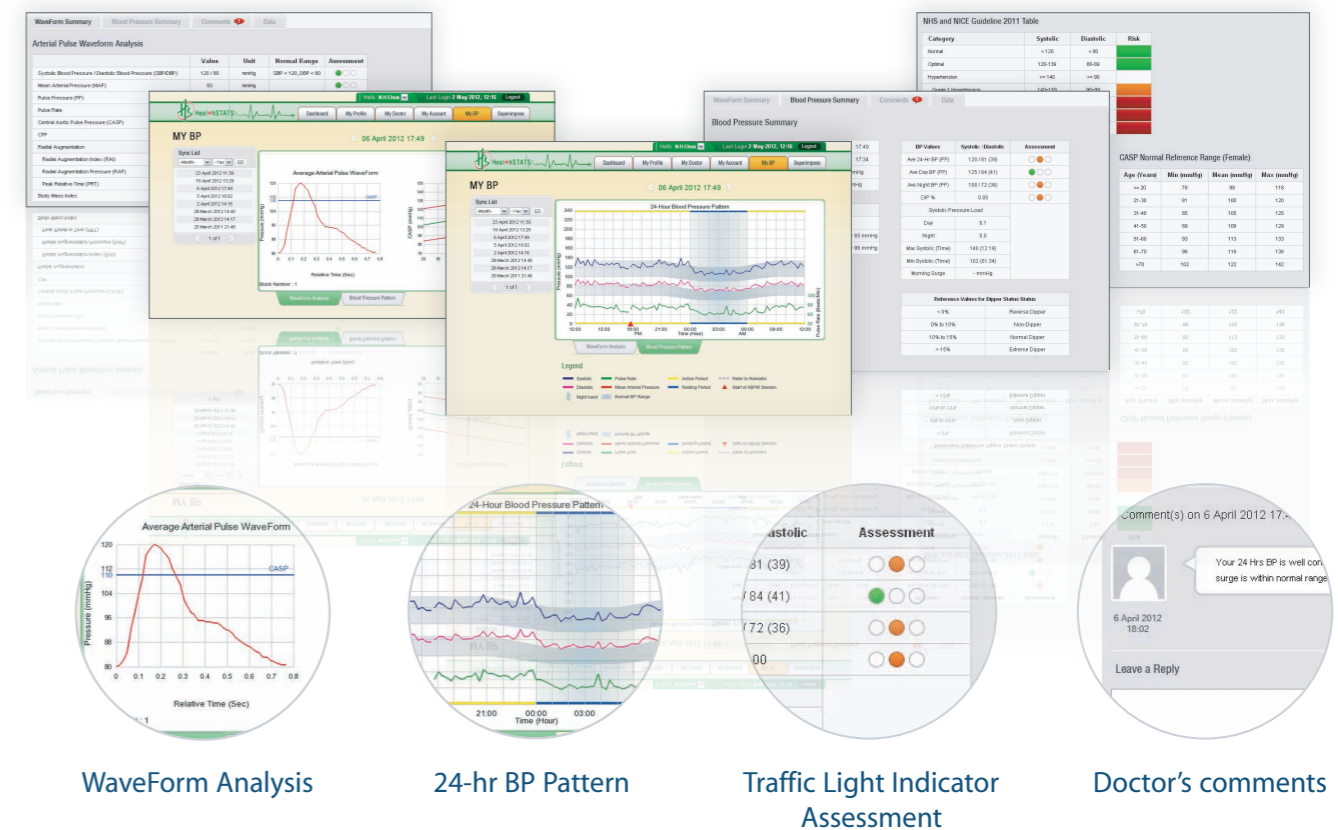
WaveForm Summary | Blood Pressure Summary | Comments | Data

Arterial Pulse Waveform Analysis

| | Value | Unit | Normal Range | Assessment |
|---|---|---|---|---|
| Systolic Blood Pressure / Diastolic Blood Pressure (SBP/DBP) | 120 / 80 | mmHg | SBP < 120, DBP < 80 | |
| Mean Arterial Pressure (MAP) | 93 | mmHg | | |
| Pulse Pressure (PP) | | | | |
| Pulse Rate | | | | |
| Central Aortic Pulse Pressure (CASP) | | | | |
| CPP | | | | |
| Radial Augmentation | | | | |
| Radial Augmentation Index (RAI) | | | | |
| Radial Augmentation Pressure (RAP) | | | | |
| Peak Relative Time (PRT) | | | | |
| Body Mass Index | | | | |

Heal+hSTATS
Dashboard | My Profile | My Doctor | My Account | My BP | Superimpose

MY BP
06 April 2012 17:49

Sync List
23 April 2012 11:39
19 April 2012 13:29
6 April 2012 17:49
5 April 2012 10:02
2 April 2012 14:10
29 March 2012 14:40
28 March 2012 14:17
25 March 2011 21:40

Average Arterial Pulse WaveForm
Relative Time (Sec)
Block Number : 1
WaveForm Analysis | Blood Pressure Pattern

24-Hour Blood Pressure Pattern
Time (Hour)

Legend
Systolic | Pulse Rate | Active Period | Refer to Remarks
Diastolic | Mean Arterial Pressure | Resting Period | Start of ABPM Session
Night band | Normal BP Range

NHS and NICE Guideline 2011 Table

| Category | Systolic | Diastolic | Risk |
|---|---|---|---|
| Normal | < 120 | < 80 | |
| Optimal | 120-139 | 80-89 | |
| Hypertension | >= 140 | >= 90 | |
| Grade 1 Hypertension | 140-159 | 90-99 | |

Blood Pressure Summary

| BP Values | Systolic / Diastolic | Assessment |
|---|---|---|
| Ave 24-Hr BP (PP) | 120 / 81 (39) | |
| Ave Day BP (PP) | 125 / 84 (41) | |
| Avg Night BP (PP) | 108 / 72 (36) | |
| DIP % | 0.00 | |

Systolic Pressure Load
Day 0.1
Night 0.0
Max Systolic (Time) 140 (12:19)
Min Systolic (Time) 102 (01:34)
Morning Surge - mmHg

Reference Values for Dipper Status Status

| | |
|---|---|
| < 0% | Reverse Dipper |
| 0% to 10% | Non Dipper |
| 10% to 15% | Normal Dipper |
| > 15% | Extreme Dipper |

CASP Normal Reference Range (Female)

| Age (Years) | Min (mmHg) | Mean (mmHg) | Max (mmHg) |
|---|---|---|---|
| <= 20 | 78 | 98 | 118 |
| 21-30 | 81 | 100 | 120 |
| 31-40 | 85 | 105 | 125 |
| 41-50 | 89 | 109 | 129 |
| 51-60 | 93 | 113 | 133 |
| 61-70 | 96 | 116 | 136 |
| >70 | 102 | 122 | 142 |

Average Arterial Pulse WaveForm
CASP
Pressure (mmHg)
Relative Time (Sec)

24-Hour Blood Pressure Pattern
21:00 00:00 03:00
Time (Hour)

Diastolic | Assessment
81 (39)
84 (41)
72 (36)
00

Comment(s) on 6 April 2012 17:
Your 24 Hrs BP is well con surge is within normal range
6 April 2012 18:02
Leave a Reply

WaveForm Analysis

24-hr BP Pattern

Traffic Light Indicator Assessment

Doctor's comments